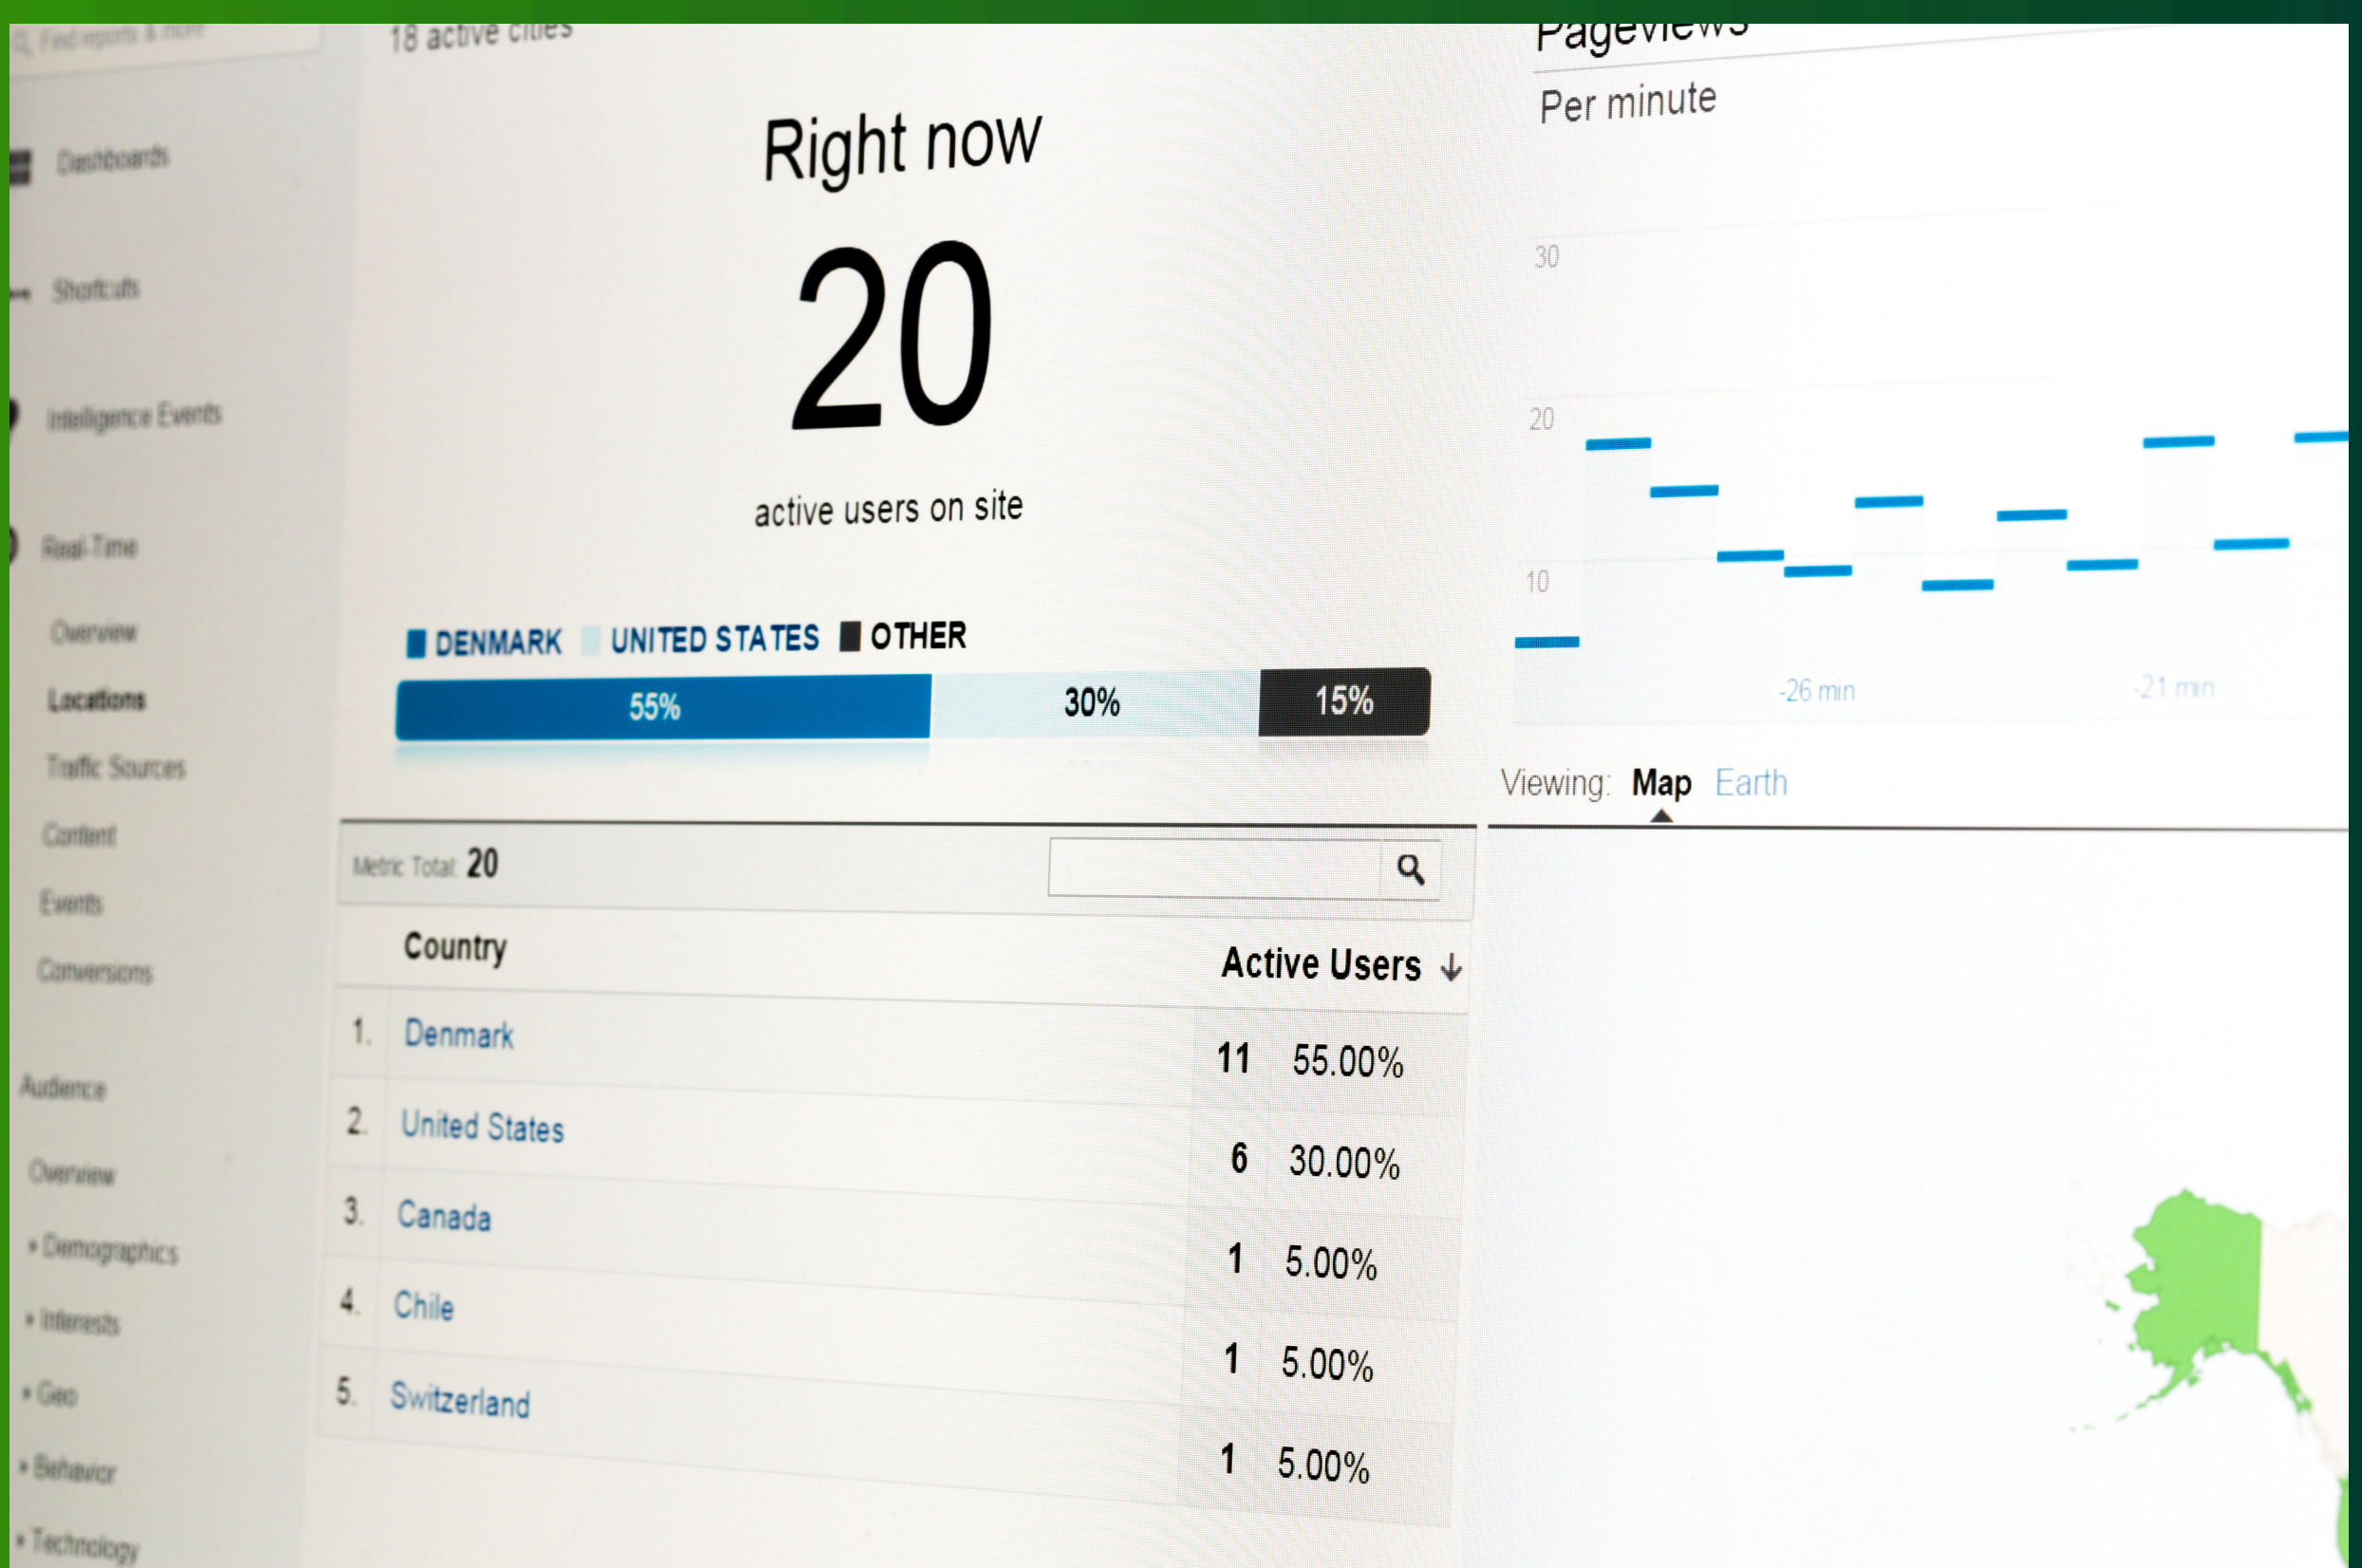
Find reports & more

Dashboards

Shortcuts

Intelligence Events

Real-Time

Overview

Locations

Traffic Sources

Content

Events

Conversions

Audience

Overview

Demographics

Interests

Geo

Behavior

Technology

18 active cities

Right now

20

active users on site

DENMARK UNITED STATES OTHER

55% 30% 15%

Pageviews

Per minute

30

20

10

-26 min

-21 min

Viewing: Map Earth

Metric Total: 20

| | Country | Active Users ↓ | |
|---|---|---|---|
| 1. | Denmark | 11 | 55.00% |
| 2. | United States | 6 | 30.00% |
| 3. | Canada | 1 | 5.00% |
| 4. | Chile | 1 | 5.00% |
| 5. | Switzerland | 1 | 5.00% |